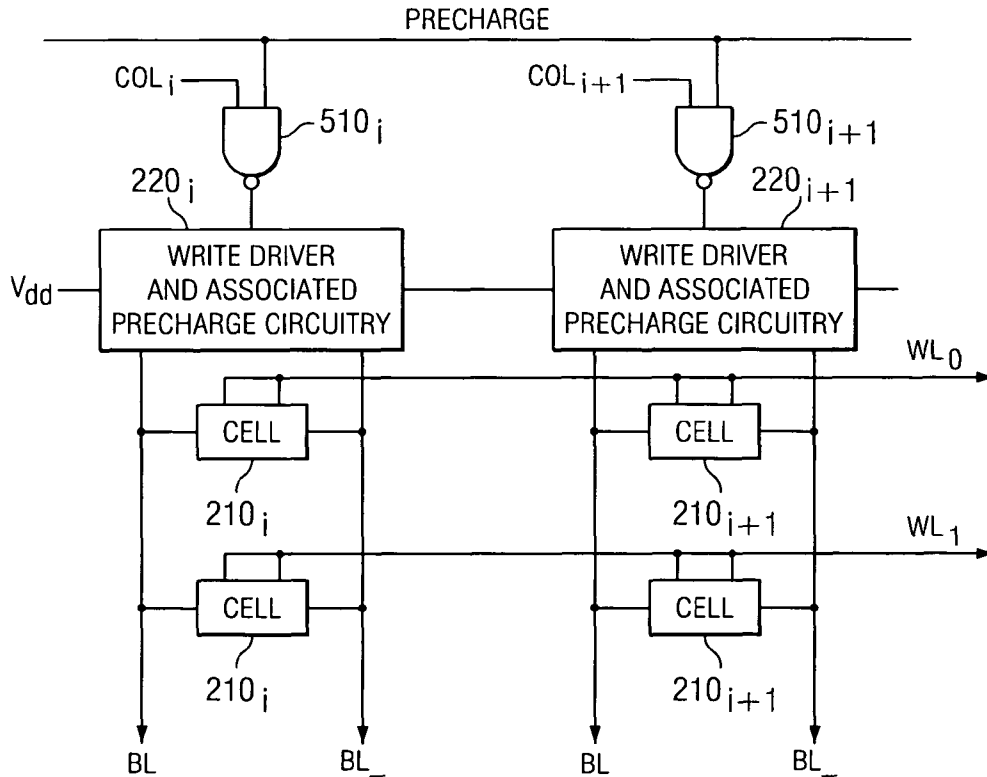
PRECHARGE

$COL_i$

$510_i$

$COL_{i+1}$

$510_{i+1}$

$220_i$

$220_{i+1}$

$V_{dd}$

WRITE DRIVER AND ASSOCIATED PRECHARGE CIRCUITRY

WRITE DRIVER AND ASSOCIATED PRECHARGE CIRCUITRY

$WL_0$

CELL

$210_i$

CELL

$210_{i+1}$

$WL_1$

CELL

$210_i$

CELL

$210_{i+1}$

BL

BL_

BL

BL_